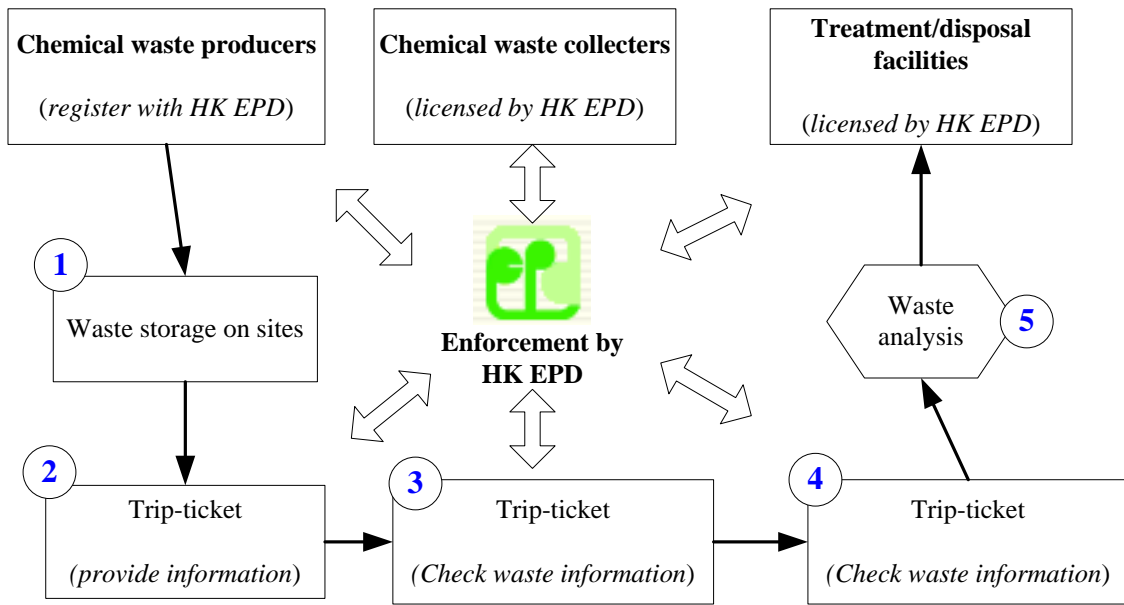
Chemical waste producers

(register with HK EPD)

Chemical waste collecters

(licensed by HK EPD)

Treatment/disposal facilities

(licensed by HK EPD)

1

Waste storage on sites

Enforcement by HK EPD

Waste analysis

5

2

Trip-ticket

(provide information)

3

Trip-ticket

(Check waste information)

4

Trip-ticket

(Check waste information)